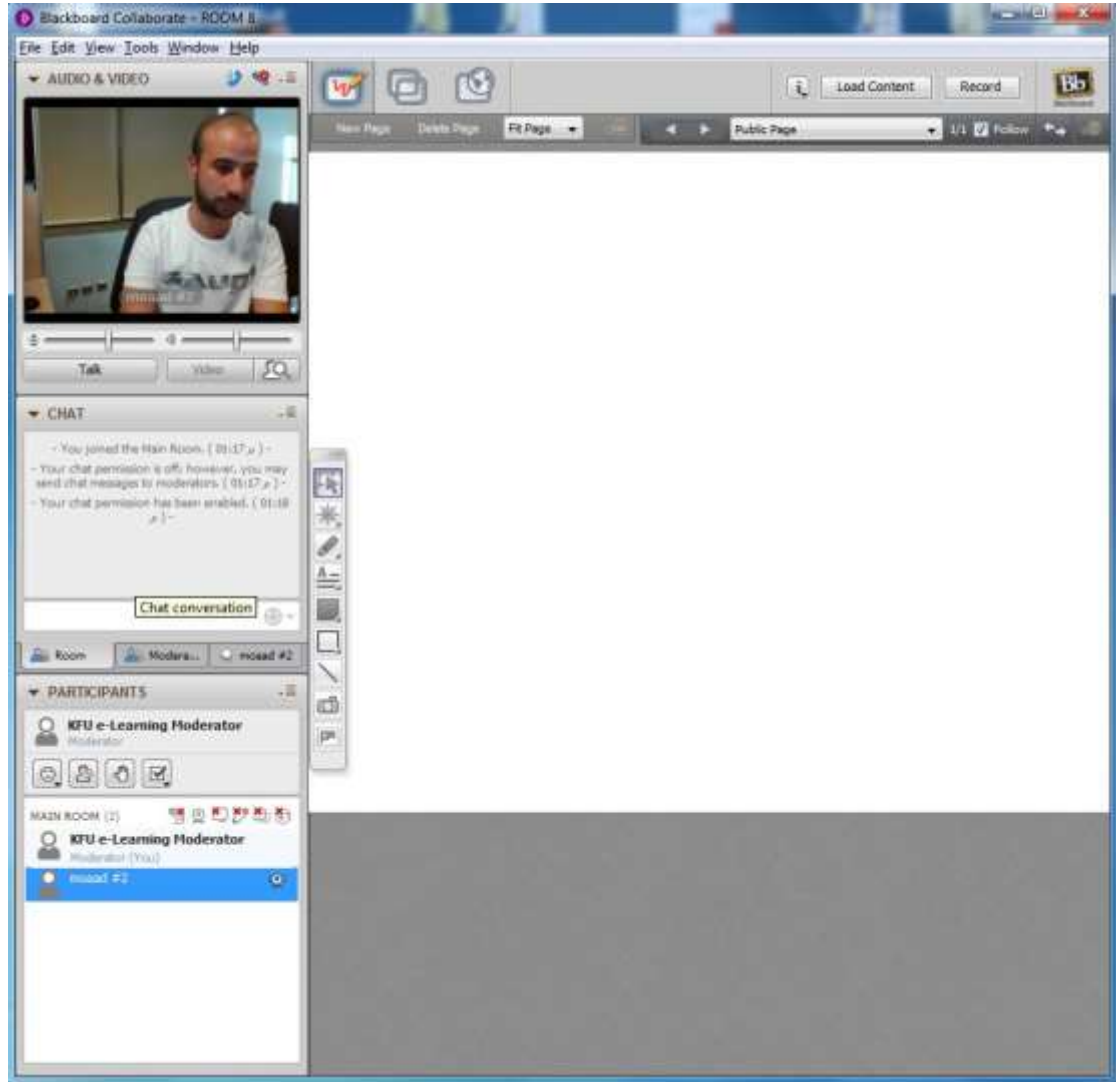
Blackboard Collaborate - ROOM 8

File Edit View Tools Window Help

AUDIO & VIDEO

moaad #2

Talk

Video

Load Content

Record

Bb

New Page

Delete Page

Fit Page

Public Page

1/1

Follow

CHAT

- You joined the Main Room. ( 01:17 م ) -

- Your chat permission is off; however, you may send chat messages to moderators. ( 01:17 م ) -

- Your chat permission has been enabled. ( 01:18 م ) -

Chat conversation

Room

Modera...

moaad #2

PARTICIPANTS

KFU e-Learning Moderator

Moderator

MAIN ROOM (2)

KFU e-Learning Moderator

Moderator (You)

moaad #2